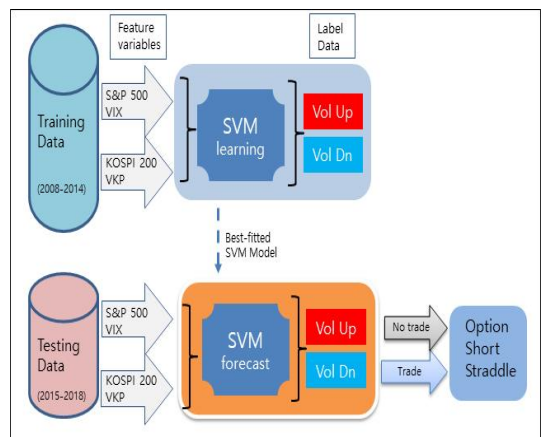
Feature variables

Label Data

Training Data

(2008-2014)

S&P 500
VIX

KOSPI 200
VKP

SVM
learning

Vol Up

Vol Dn

Best-fitted SVM Model

Testing Data

(2015-2018)

S&P 500
VIX

KOSPI 200
VKP

SVM
forecast

Vol Up

Vol Dn

No trade

Trade

Option Short Straddle